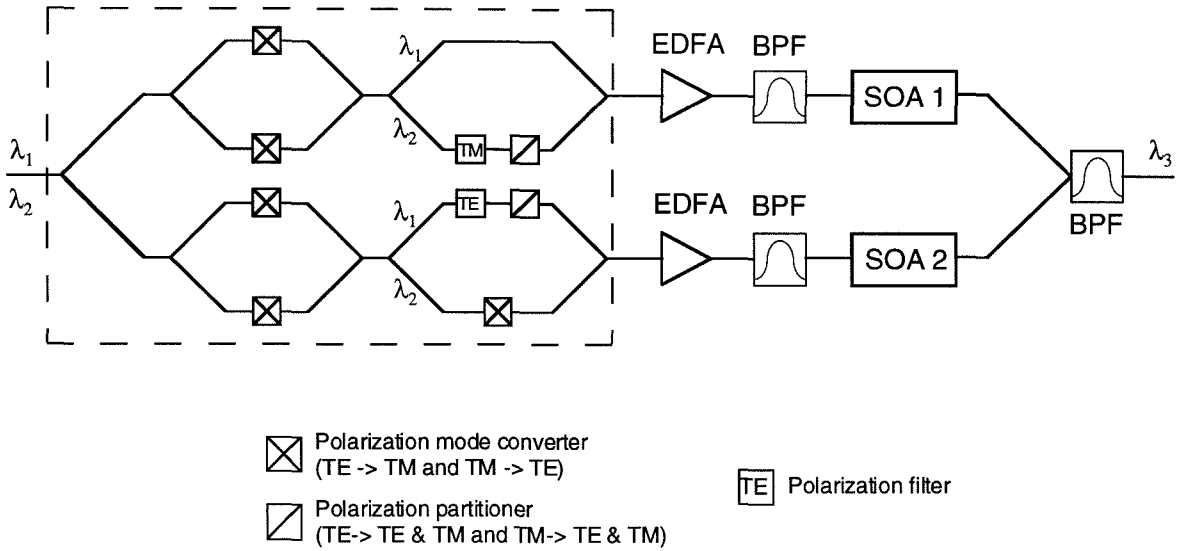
$\lambda_1$
$\lambda_2$
$\lambda_1$
$\lambda_2$
TM
$\lambda_1$
TE
$\lambda_2$
EDFA
BPF
SOA 1
EDFA
BPF
SOA 2
BPF
$\lambda_3$

Polarization mode converter (TE -> TM and TM -> TE)

Polarization partitioner (TE-> TE & TM and TM-> TE & TM)

TE Polarization filter